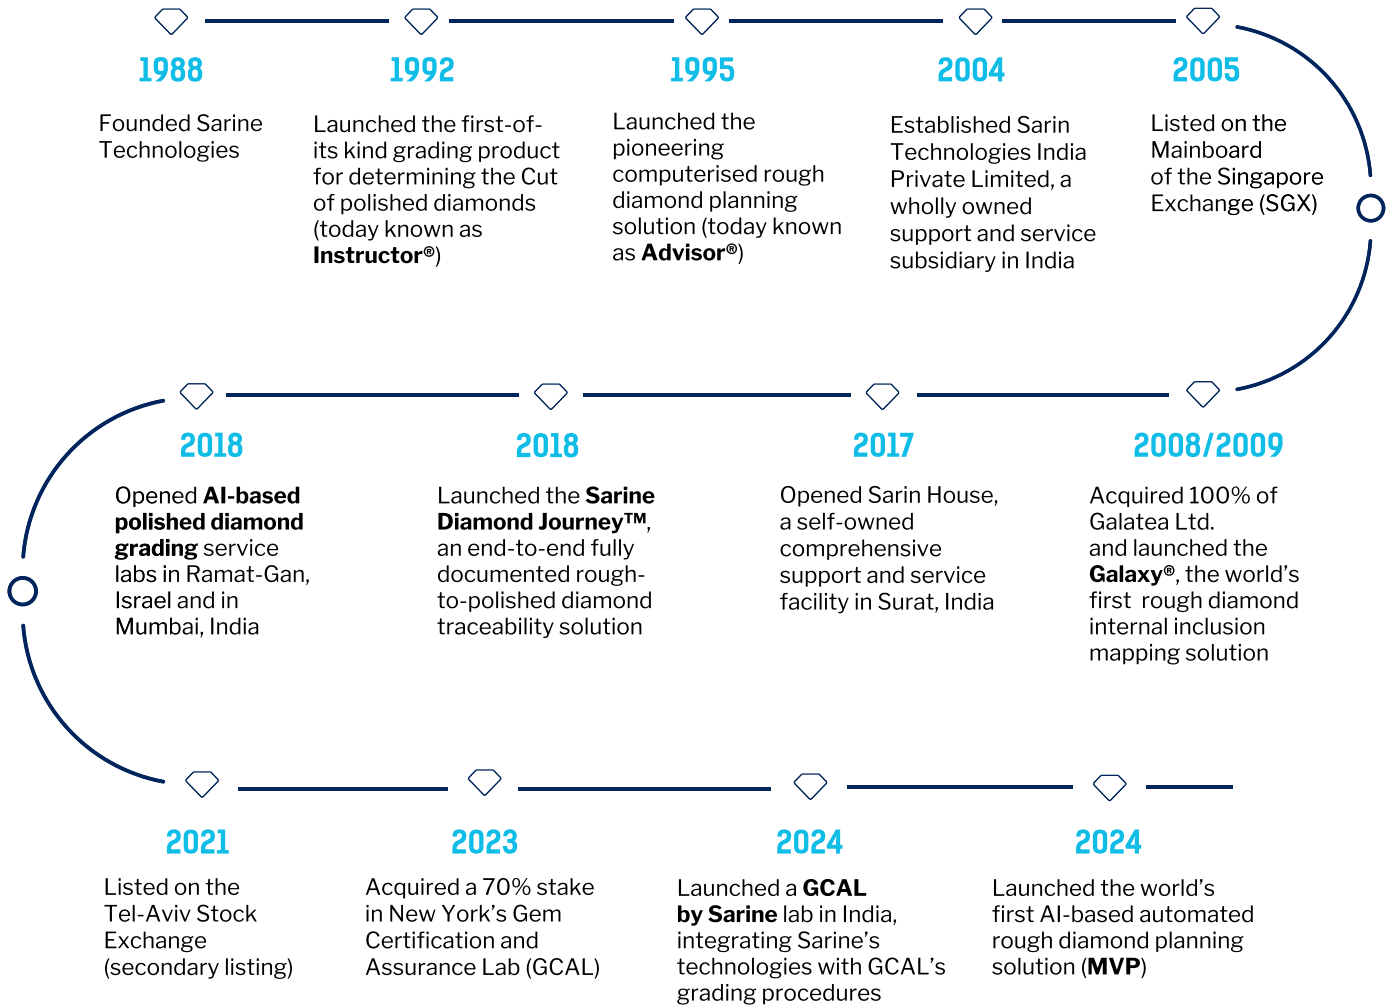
1988

Founded Sarine Technologies

1992

Launched the first-of-its kind grading product for determining the Cut of polished diamonds (today known as **Instructor®**)

1995

Launched the pioneering computerised rough diamond planning solution (today known as **Advisor®**)

2004

Established Sarin Technologies India Private Limited, a wholly owned support and service subsidiary in India

2005

Listed on the Mainboard of the Singapore Exchange (SGX)

2008/2009

Acquired 100% of Galatea Ltd. and launched the **Galaxy®**, the world's first rough diamond internal inclusion mapping solution

2017

Opened Sarin House, a self-owned comprehensive support and service facility in Surat, India

2018

Launched the **Sarine Diamond Journey™**, an end-to-end fully documented rough-to-polished diamond traceability solution

2018

Opened **AI-based polished diamond grading** service labs in Ramat-Gan, Israel and in Mumbai, India

2021

Listed on the Tel-Aviv Stock Exchange (secondary listing)

2023

Acquired a 70% stake in New York's Gem Certification and Assurance Lab (GCAL)

2024

Launched a **GCAL by Sarine** lab in India, integrating Sarine's technologies with GCAL's grading procedures

2024

Launched the world's first AI-based automated rough diamond planning solution (**MVP**)